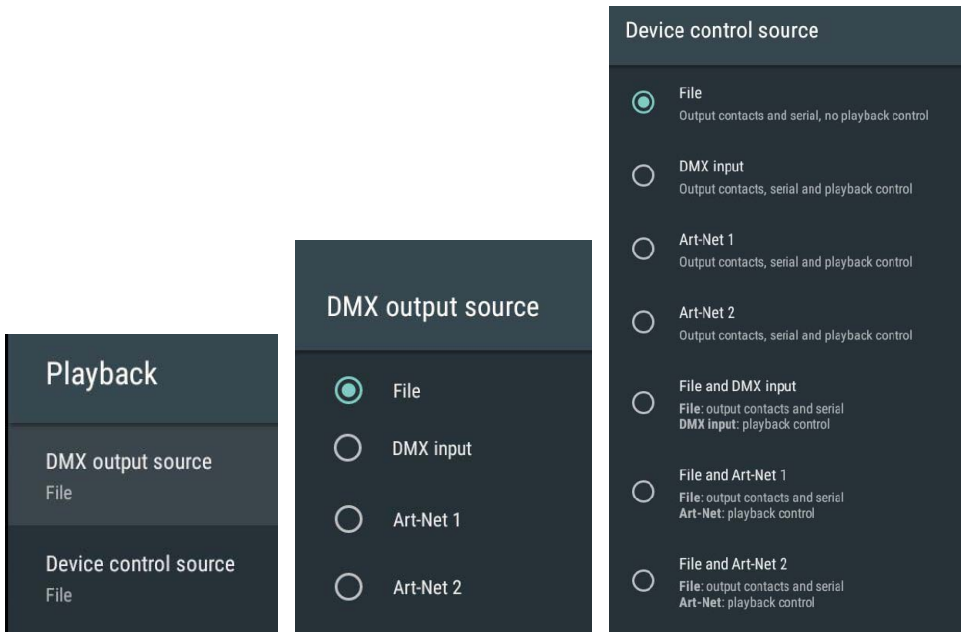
Playback

DMX output source
File

Device control source
File

DMX output source

File

DMX input

Art-Net 1

Art-Net 2

Device control source

File
Output contacts and serial, no playback control

DMX input
Output contacts, serial and playback control

Art-Net 1
Output contacts, serial and playback control

Art-Net 2
Output contacts, serial and playback control

File and DMX input
File: output contacts and serial
DMX input: playback control

File and Art-Net 1
File: output contacts and serial
Art-Net: playback control

File and Art-Net 2
File: output contacts and serial
Art-Net: playback control